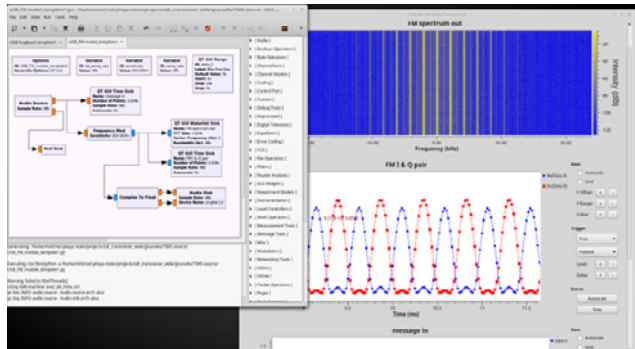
FM spectrum out

Frequency (kHz)

Intensity (dB)

FM I & Q pair

Time (ms)

message in

File Edit View Run Tools Help

USB_foxgbeat_template1

USB_FM_module_template

Options

Variable

Audio Source

QT GUI Time Sink

Frequency Mod

QT GUI Waterfall Sink

QT GUI Time Sink

Complex To Float

Audio Sink

Autoscale

Grid

Trigger

Free

Level

Delay

Clear